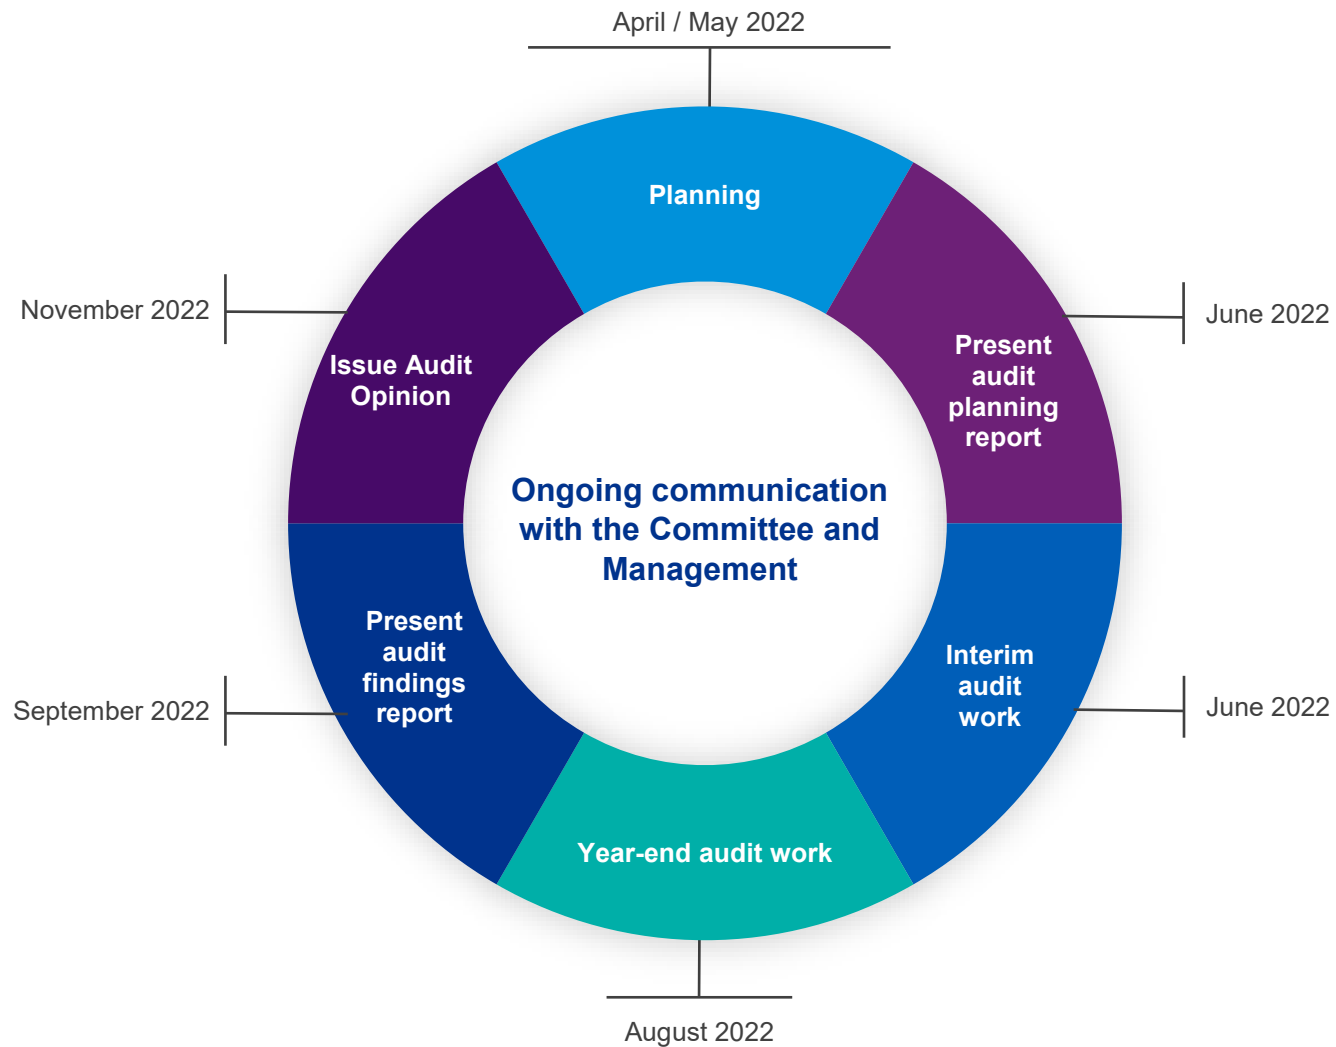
April / May 2022

Planning

November 2022

June 2022

Issue Audit Opinion

Present audit planning report

Ongoing communication with the Committee and Management

Present audit findings report

Interim audit work

September 2022

June 2022

Year-end audit work

August 2022